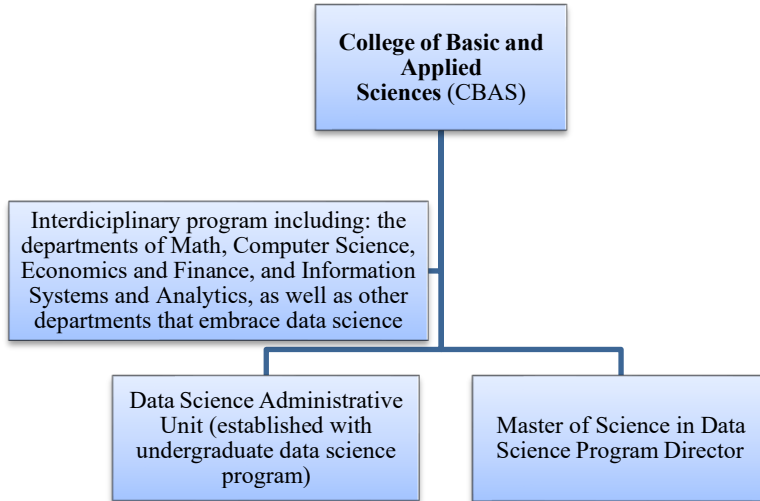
College of Basic and Applied Sciences (CBAS)

Interdiciplinary program including: the departments of Math, Computer Science, Economics and Finance, and Information Systems and Analytics, as well as other departments that embrace data science

Data Science Administrative Unit (established with undergraduate data science program)

Master of Science in Data Science Program Director